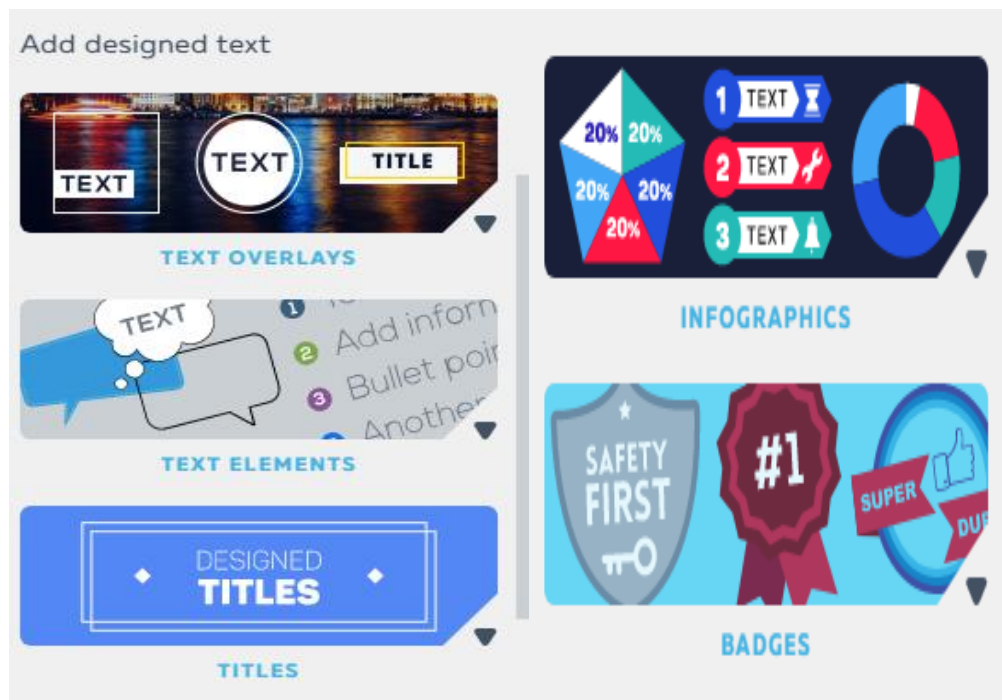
Add designed text

TEXT
TEXT
TITLE

TEXT OVERLAYS

TEXT
1
2 Add inforn
3 Bullet poir
Anothe

TEXT ELEMENTS

DESIGNED
TITLES

TITLES

20%
20%
20%
20%
20%
1 TEXT
2 TEXT
3 TEXT

INFOGRAPHICS

SAFETY FIRST
#1
SUPER DU

BADGES